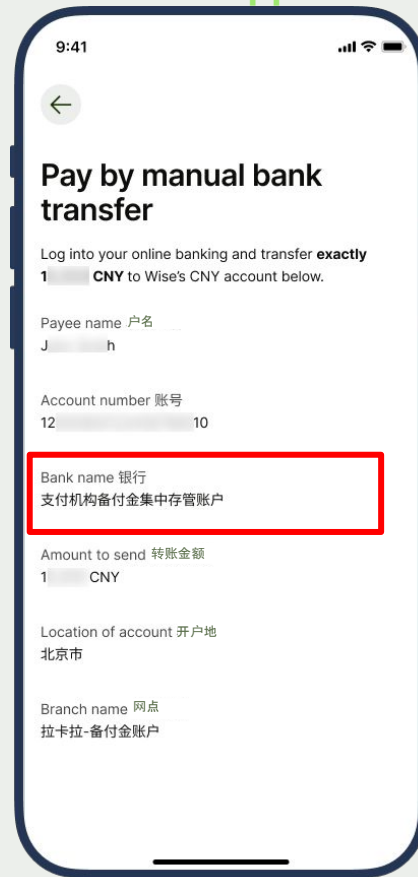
9:41

Pay by manual bank transfer

Log into your online banking and transfer **exactly** 1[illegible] **CNY** to Wise's CNY account below.

Payee name 户名
J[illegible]h

Account number 账号
12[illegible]10

Bank name 银行
支付机构备付金集中存管账户

Amount to send 转账金额
1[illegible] CNY

Location of account 开户地
北京市

Branch name 网点
拉卡拉-备付金账户